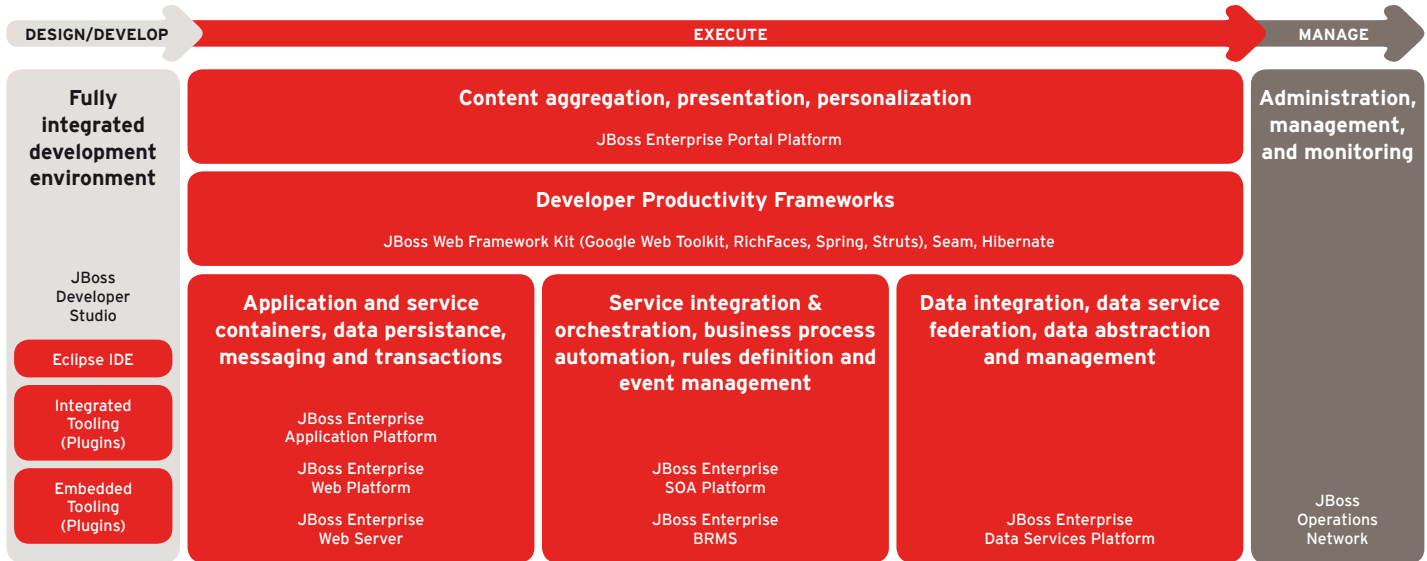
DESIGN/DEVELOP

EXECUTE

MANAGE

Fully integrated development environment

JBoss Developer Studio

Eclipse IDE

Integrated Tooling (Plugins)

Embedded Tooling (Plugins)

Content aggregation, presentation, personalization

JBoss Enterprise Portal Platform

Developer Productivity Frameworks

JBoss Web Framework Kit (Google Web Toolkit, RichFaces, Spring, Struts), Seam, Hibernate

Application and service containers, data persistance, messaging and transactions

JBoss Enterprise Application Platform

JBoss Enterprise Web Platform

JBoss Enterprise Web Server

Service integration & orchestration, business process automation, rules definition and event management

JBoss Enterprise SOA Platform

JBoss Enterprise BRMS

Data integration, data service federation, data abstraction and management

JBoss Enterprise Data Services Platform

Administration, management, and monitoring

JBoss Operations Network